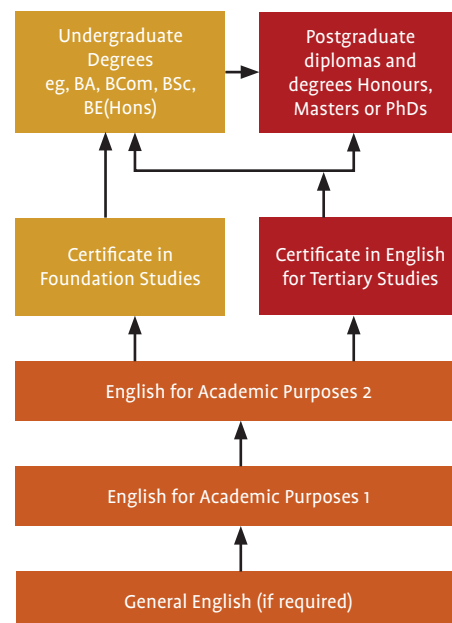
Undergraduate Degrees eg, BA, BCom, BSc, BE(Hons)

Postgraduate diplomas and degrees Honours, Masters or PhDs

Certificate in Foundation Studies

Certificate in English for Tertiary Studies

English for Academic Purposes 2

English for Academic Purposes 1

General English (if required)